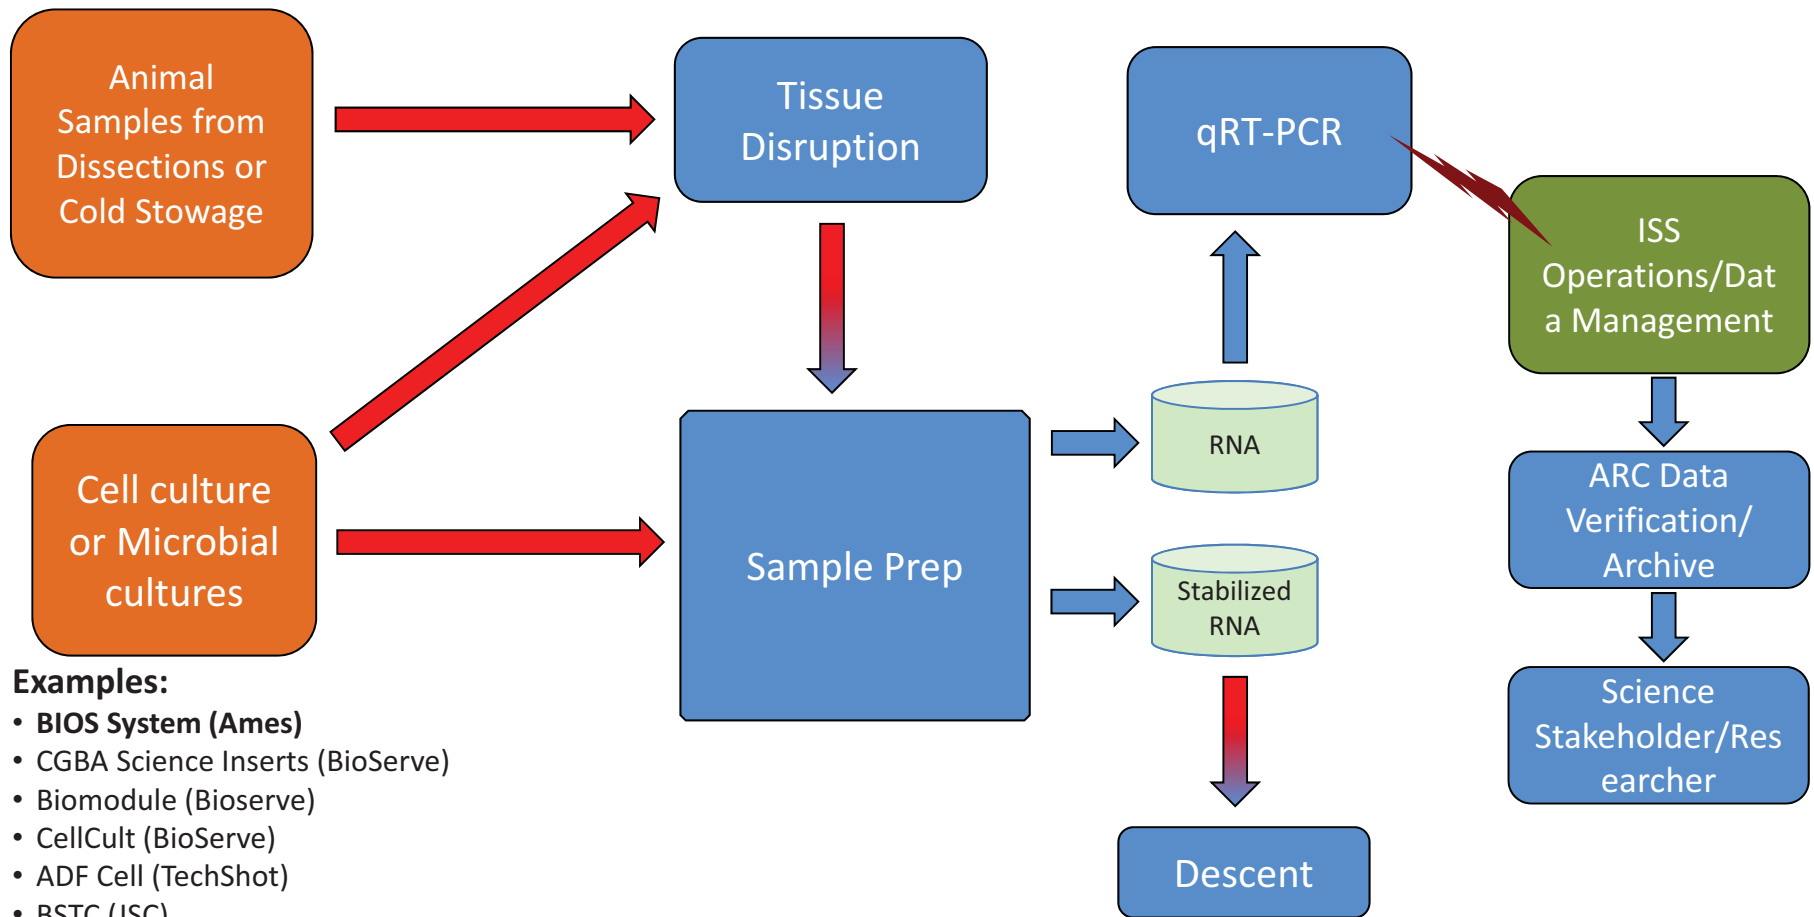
Animal Samples from Dissections or Cold Stowage

Tissue Disruption

qRT-PCR

ISS Operations/Data Management

Cell culture or Microbial cultures

Sample Prep

RNA

Stabilized RNA

ARC Data Verification/ Archive

Science Stakeholder/Researcher

Descent

Examples:
• BIOS System (Ames)
• CGBA Science Inserts (BioServe)
• Biomodule (Bioserve)
• CellCult (BioServe)
• ADF Cell (TechShot)
• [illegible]